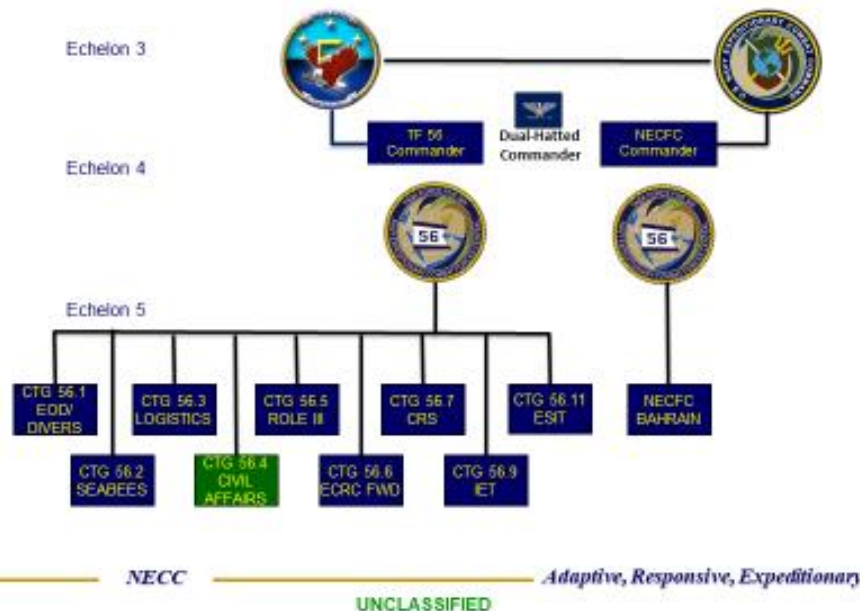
Echelon 3

TF 56 Commander

Dual-Hatted Commander

NECFC Commander

Echelon 4

56

56

Echelon 5

CTG 56.1 EOD/ DIVERS

CTG 56.2 SEABEES

CTG 56.3 LOGISTICS

CTG 56.4 CIVIL AFFAIRS

CTG 56.5 ROLE III

CTG 56.6 ECRC FWD

CTG 56.7 CRS

CTG 56.9 IET

CTG 56.11 ESIT

NECFC BAHRAIN

NECC

Adaptive, Responsive, Expeditionary

UNCLASSIFIED